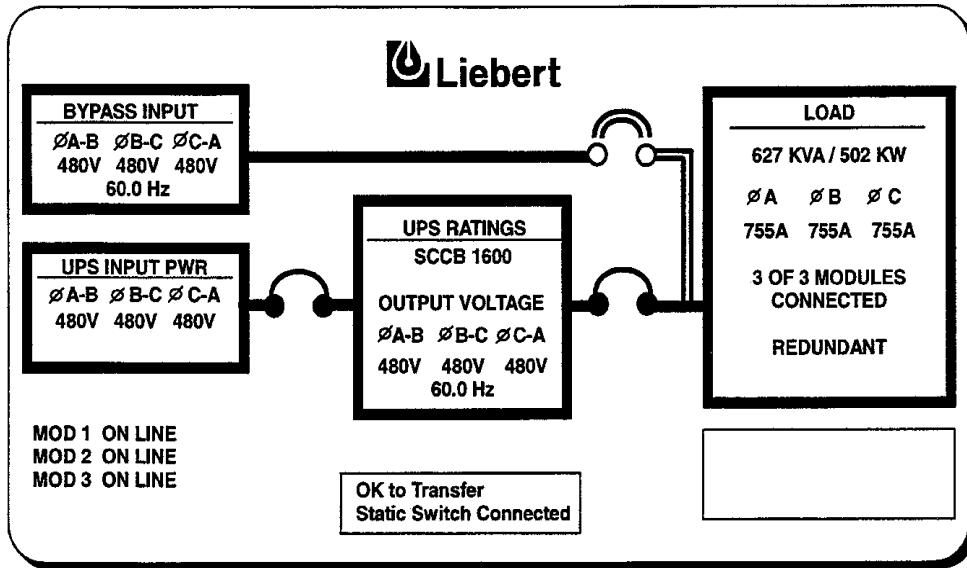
Liebert

BYPASS INPUT
ØA-B ØB-C ØC-A
480V 480V 480V
60.0 Hz

UPS INPUT PWR
ØA-B ØB-C ØC-A
480V 480V 480V

UPS RATINGS
SCCB 1600

OUTPUT VOLTAGE
ØA-B ØB-C ØC-A
480V 480V 480V
60.0 Hz

LOAD
627 KVA / 502 KW
ØA ØB ØC
755A 755A 755A

3 OF 3 MODULES CONNECTED

REDUNDANT

MOD 1 ON LINE
MOD 2 ON LINE
MOD 3 ON LINE

OK to Transfer
Static Switch Connected